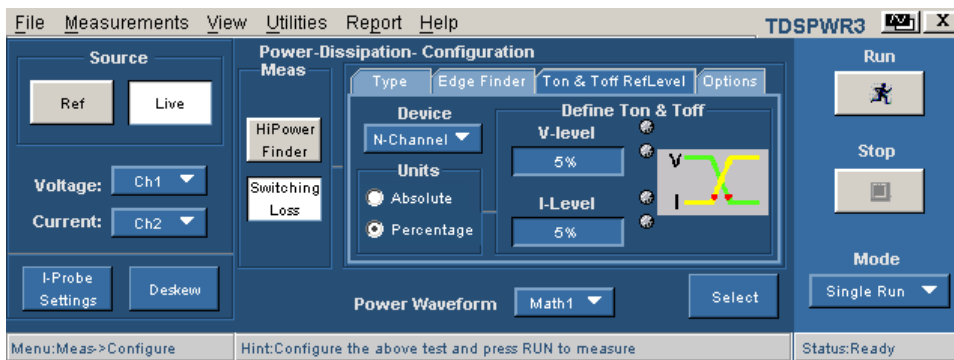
File Measurements View Utilities Report Help TDSPWR3 X

Source
Ref Live
Voltage: Ch1
Current: Ch2
I-Probe Settings Deskew

Power-Dissipation- Configuration
Meas
HiPower Finder
Switching Loss

Type Edge Finder Ton & Toff RefLevel Options
Device
N-Channel
Units
Absolute
Percentage
Define Ton & Toff
V-level
5%
I-Level
5%
V
I

Power Waveform Math1
Select

Run
Stop
Mode
Single Run

Menu:Meas->Configure Hint:Configure the above test and press RUN to measure Status:Ready